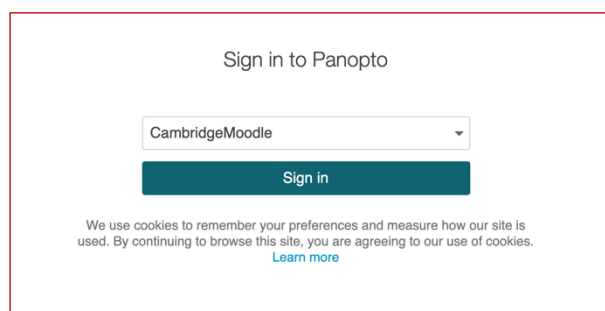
Sign in to Panopto

CambridgeMoodle

Sign in

We use cookies to remember your preferences and measure how our site is used. By continuing to browse this site, you are agreeing to our use of cookies.
Learn more